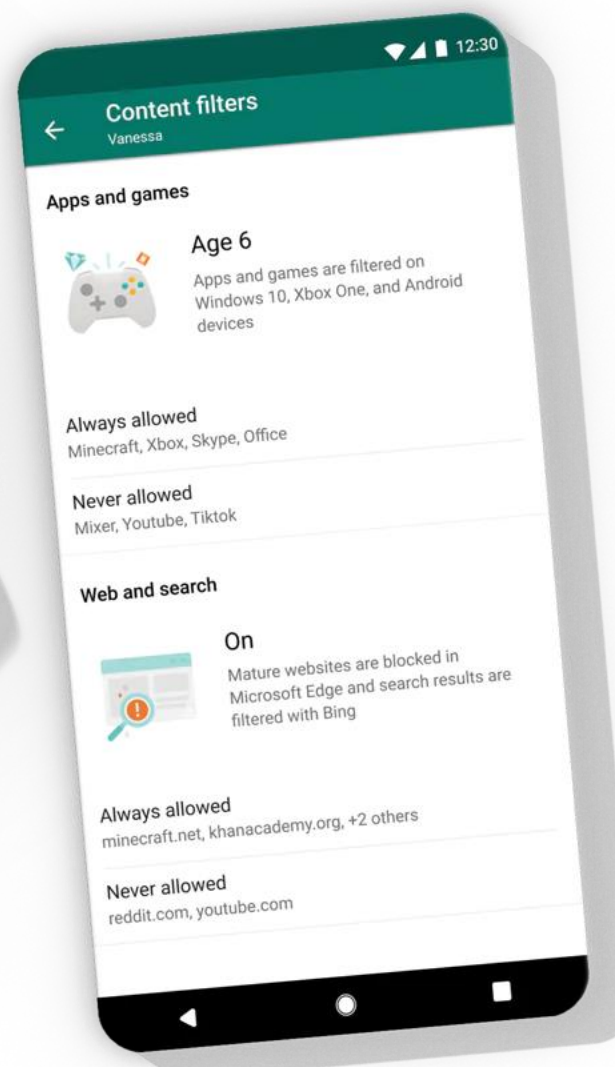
12:30

Content filters
Vanessa

Apps and games

Age 6
Apps and games are filtered on Windows 10, Xbox One, and Android devices

Always allowed
Minecraft, Xbox, Skype, Office

Never allowed
Mixer, Youtube, Tiktok

Web and search

On
Mature websites are blocked in Microsoft Edge and search results are filtered with Bing

Always allowed
minecraft.net, khanacademy.org, +2 others

Never allowed
reddit.com, youtube.com